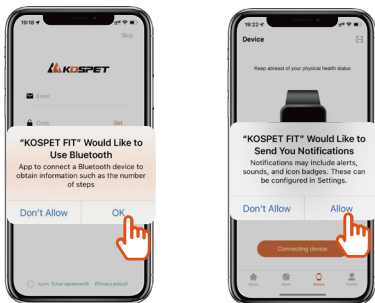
19:18
Skip
KOSPET
Email
Code
Get
"KOSPET FIT" Would Like to Use Bluetooth
App to connect a Bluetooth device to obtain information such as the number of steps
Don't Allow
OK
Agree 《User agreement》 《Privacy policy》

19:22
Device
Keep abreast of your physical health status
"KOSPET FIT" Would Like to Send You Notifications
Notifications may include alerts, sounds, and icon badges. These can be configured in Settings.
Don't Allow
Allow
Connecting device
Home
Sport
Device
Profile